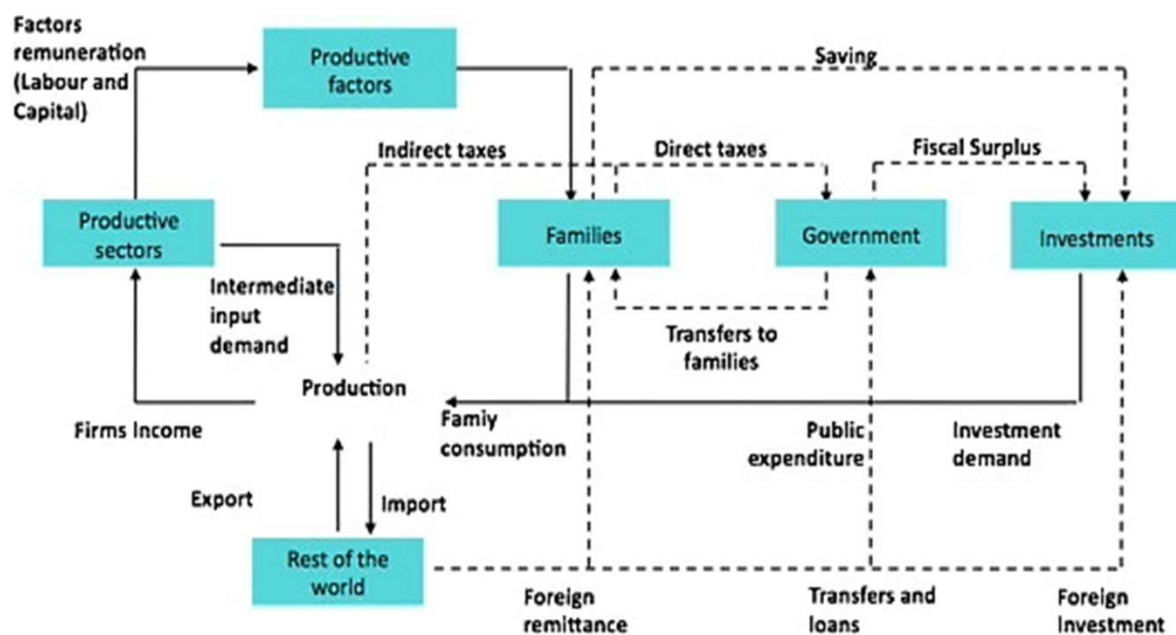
Factors remuneration (Labour and Capital)

Productive factors

Saving

Indirect taxes

Direct taxes

Fiscal Surplus

Productive sectors

Families

Government

Investments

Intermediate input demand

Transfers to families

Production

Famiy consumption

Firms Income

Public expenditure

Investment demand

Export

Import

Rest of the world

Foreign remittance

Transfers and loans

Foreign Investment